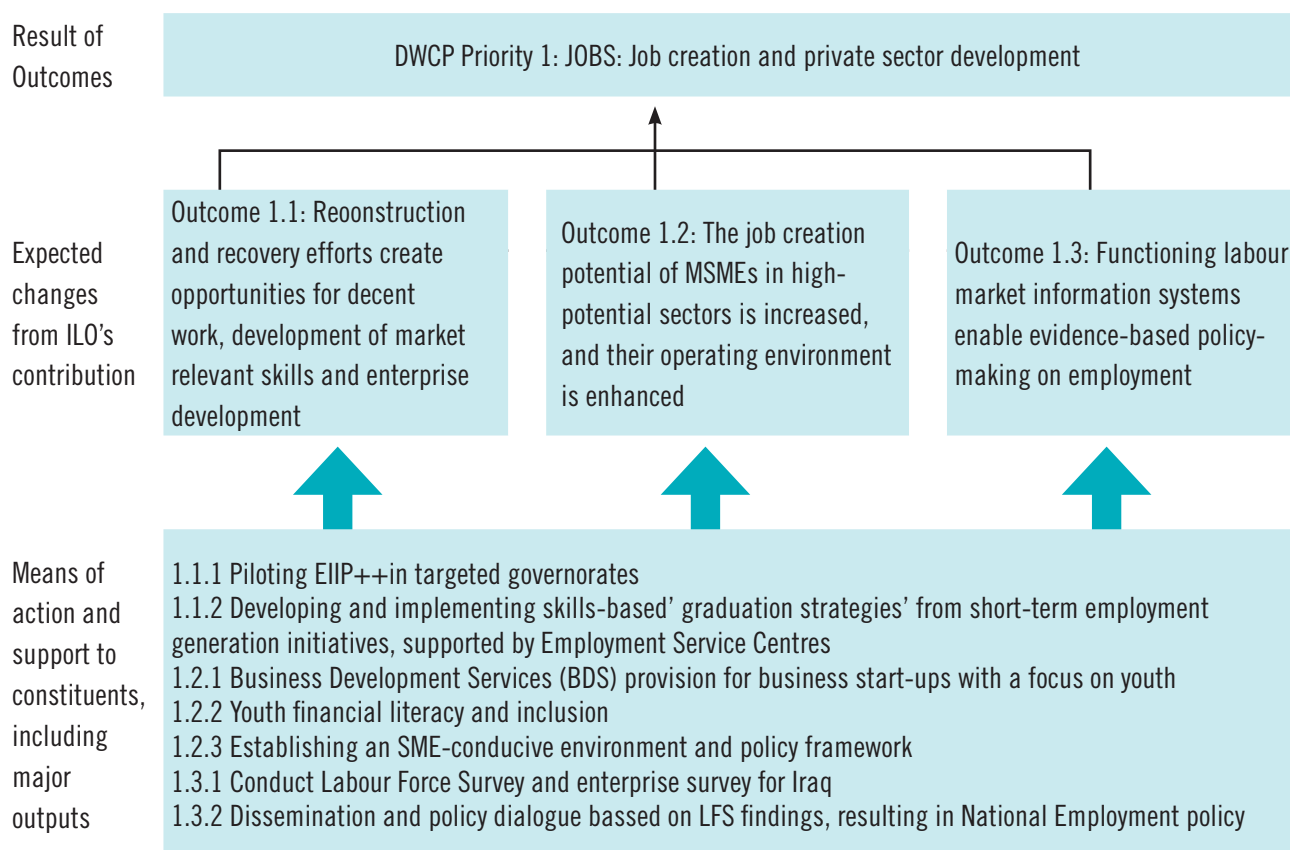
Result of Outcomes

DWCP Priority 1: JOBS: Job creation and private sector development

Expected changes from ILO's contribution

Outcome 1.1: Reoonstruction and recovery efforts create opportunities for decent work, development of market relevant skills and enterprise development

Outcome 1.2: The job creation potential of MSMEs in high-potential sectors is increased, and their operating environment is enhanced

Outcome 1.3: Functioning labour market information systems enable evidence-based policy-making on employment

Means of action and support to constituents, including major outputs

1.1.1 Piloting EIIP++in targeted governorates
1.1.2 Developing and implementing skills-based' graduation strategies' from short-term employment generation initiatives, supported by Employment Service Centres
1.2.1 Business Development Services (BDS) provision for business start-ups with a focus on youth
1.2.2 Youth financial literacy and inclusion
1.2.3 Establishing an SME-conducive environment and policy framework
1.3.1 Conduct Labour Force Survey and enterprise survey for Iraq
1.3.2 Dissemination and policy dialogue bassed on LFS findings, resulting in National Employment policy